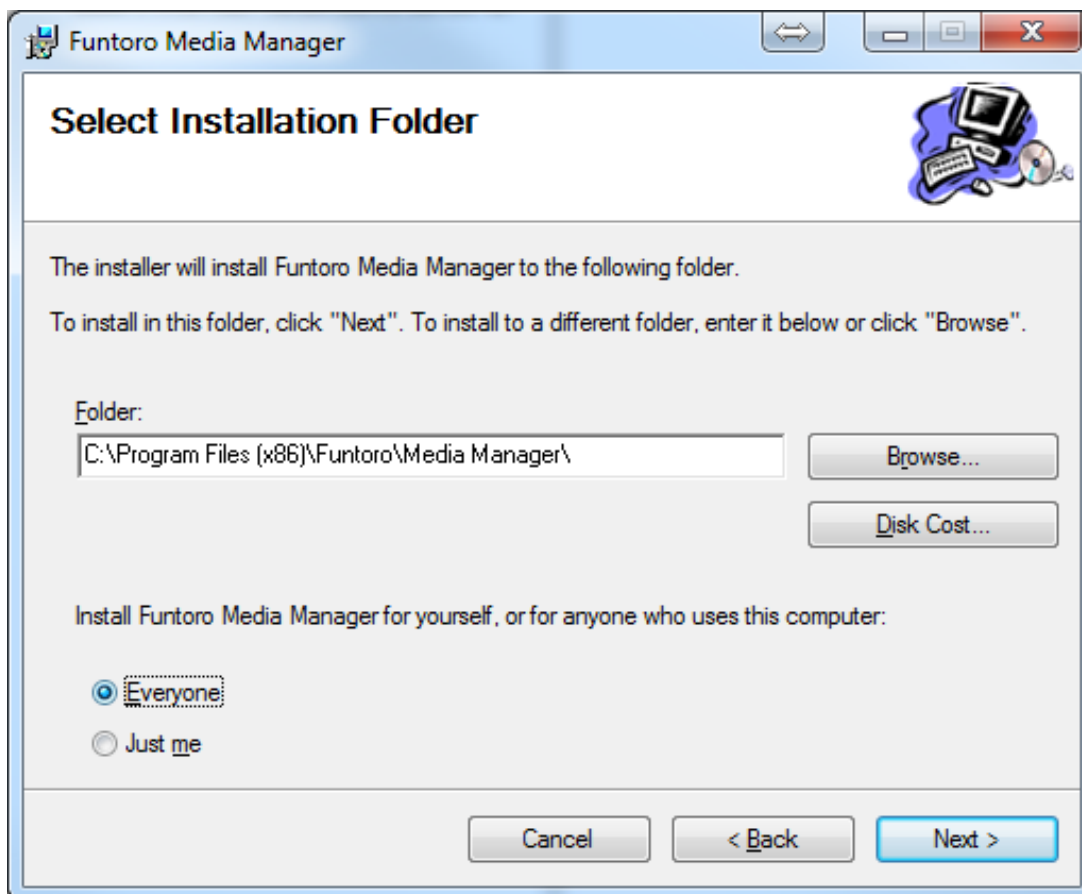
Funtoro Media Manager

Select Installation Folder

The installer will install Funtoro Media Manager to the following folder.

To install in this folder, click "Next". To install to a different folder, enter it below or click "Browse".

Folder:

C:\Program Files (x86)\Funtoro\Media Manager\

Browse...

Disk Cost...

Install Funtoro Media Manager for yourself, or for anyone who uses this computer:

Everyone

Just me

Cancel

< Back

Next >